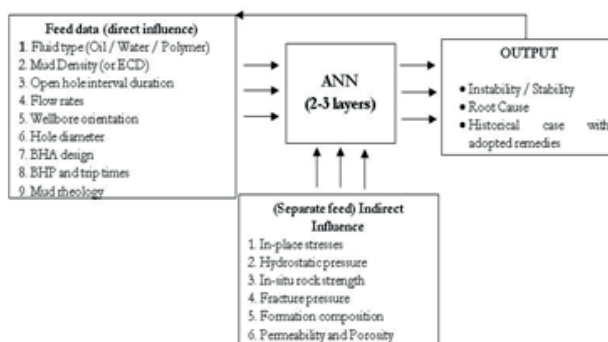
Feed data (direct influence)
1. Fluid type (Oil / Water / Polymer)
2. Mud Density (or ECD)
3. Open hole interval duration
4. Flow rates
5. Wellbore orientation
6. Hole diameter
7. BHA design
8. BHP and trip times
9. Mud rheology

ANN
(2-3 layers)

OUTPUT
• Instability / Stability
• Root Cause
• Historical case with adopted remedies

(Separate feed) Indirect Influence
1. In-place stresses
2. Hydrostatic pressure
3. In-situ rock strength
4. Fracture pressure
5. Formation composition
6. Permeability and Porosity